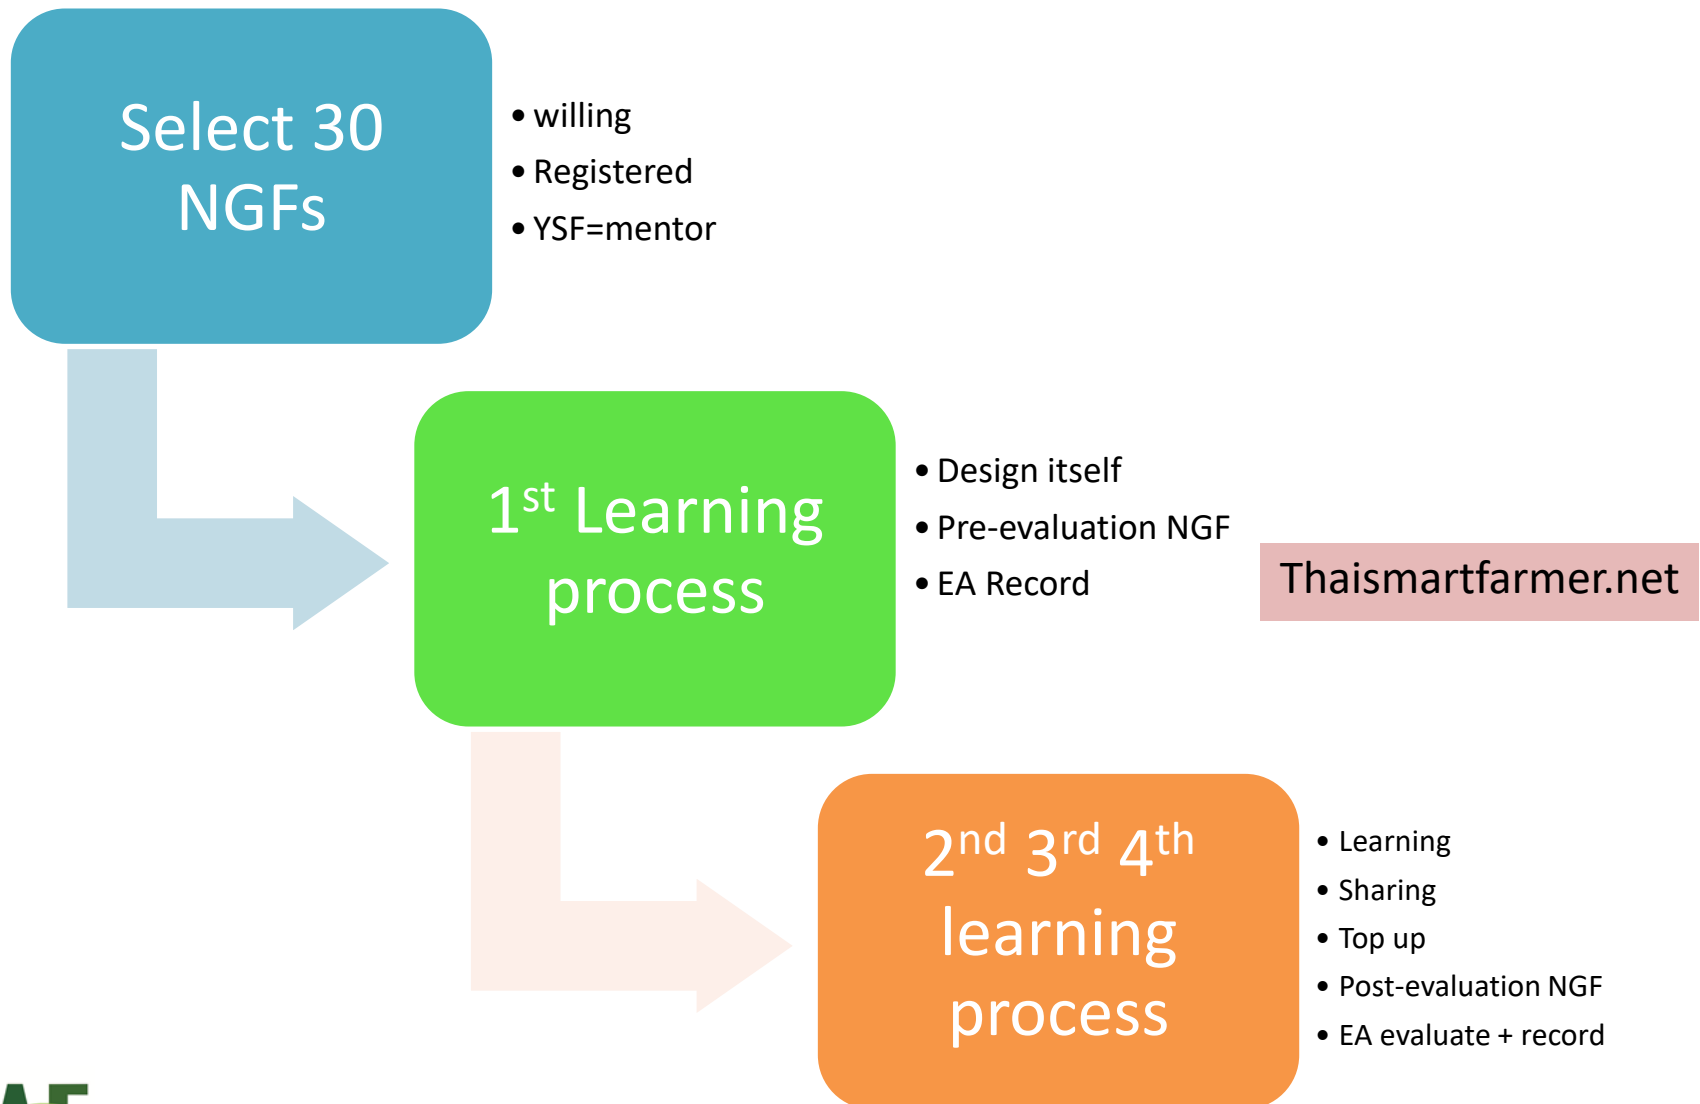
Select 30 NGFs

• willing
• Registered
• YSF=mentor

1$^{st}$ Learning process

• Design itself
• Pre-evaluation NGF
• EA Record

Thaismartfarmer.net

2$^{nd}$ 3$^{rd}$ 4$^{th}$ learning process

• Learning
• Sharing
• Top up
• Post-evaluation NGF
• EA evaluate + record